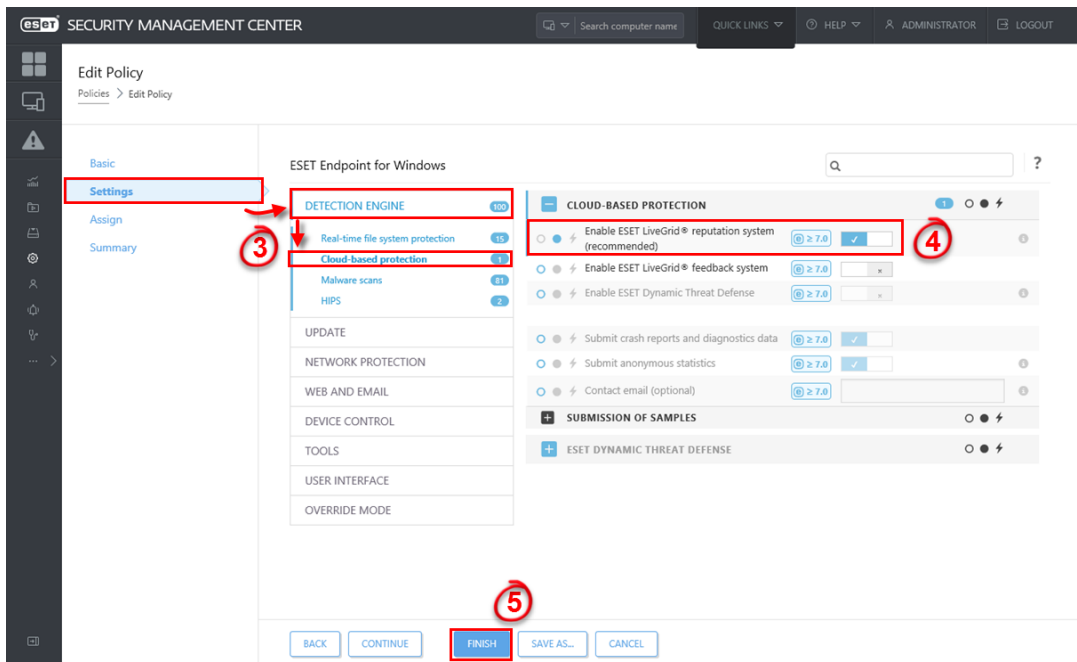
eset SECURITY MANAGEMENT CENTER

Search computer name

QUICK LINKS

HELP

ADMINISTRATOR

LOGOUT

Edit Policy

Policies > Edit Policy

Basic

Settings

Assign

Summary

ESET Endpoint for Windows

?

DETECTION ENGINE 100

Real-time file system protection 15

Cloud-based protection 1

Malware scans 81

HIPS 2

UPDATE

NETWORK PROTECTION

WEB AND EMAIL

DEVICE CONTROL

TOOLS

USER INTERFACE

OVERRIDE MODE

3

CLOUD-BASED PROTECTION 1

Enable ESET LiveGrid® reputation system (recommended) ≥ 7.0

4

Enable ESET LiveGrid® feedback system ≥ 7.0

Enable ESET Dynamic Threat Defense ≥ 7.0

Submit crash reports and diagnostics data ≥ 7.0

Submit anonymous statistics ≥ 7.0

Contact email (optional) ≥ 7.0

SUBMISSION OF SAMPLES

ESET DYNAMIC THREAT DEFENSE

5

BACK

CONTINUE

FINISH

SAVE AS...

CANCEL